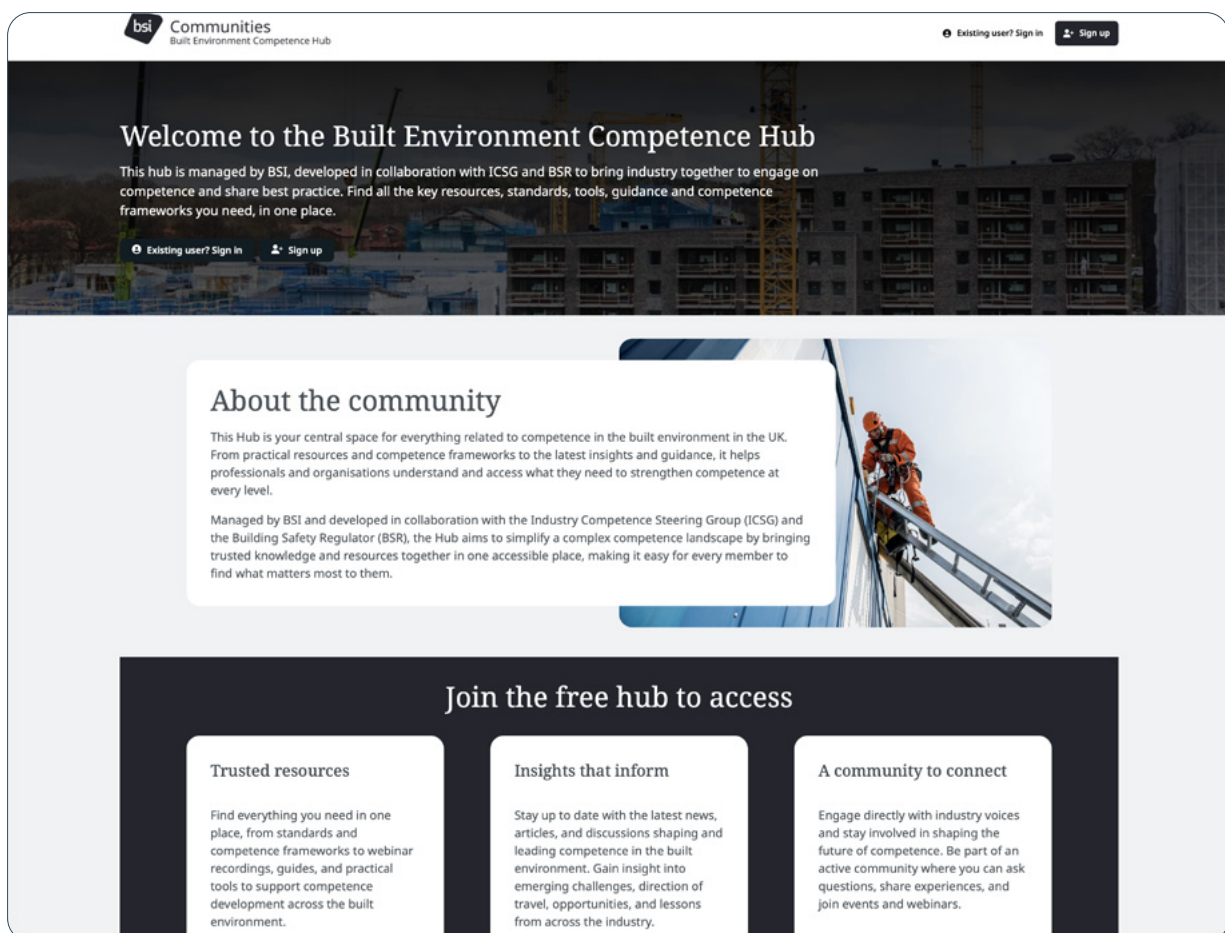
bsi Communities
Built Environment Competence Hub

Existing user? Sign in
Sign up

Welcome to the Built Environment Competence Hub

This hub is managed by BSI, developed in collaboration with ICSG and BSR to bring industry together to engage on competence and share best practice. Find all the key resources, standards, tools, guidance and competence frameworks you need, in one place.

Existing user? Sign in
Sign up

About the community

This Hub is your central space for everything related to competence in the built environment in the UK. From practical resources and competence frameworks to the latest insights and guidance, it helps professionals and organisations understand and access what they need to strengthen competence at every level.

Managed by BSI and developed in collaboration with the Industry Competence Steering Group (ICSG) and the Building Safety Regulator (BSR), the Hub aims to simplify a complex competence landscape by bringing trusted knowledge and resources together in one accessible place, making it easy for every member to find what matters most to them.

Join the free hub to access

Trusted resources

Find everything you need in one place, from standards and competence frameworks to webinar recordings, guides, and practical tools to support competence development across the built environment.

Insights that inform

Stay up to date with the latest news, articles, and discussions shaping and leading competence in the built environment. Gain insight into emerging challenges, direction of travel, opportunities, and lessons from across the industry.

A community to connect

Engage directly with industry voices and stay involved in shaping the future of competence. Be part of an active community where you can ask questions, share experiences, and join events and webinars.